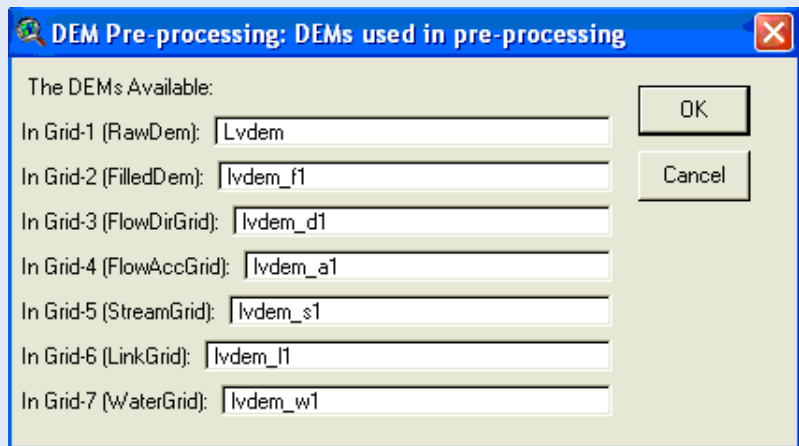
DEM Pre-processing: DEMs used in pre-processing

The DEMs Available:

In Grid-1 (RawDem): Lvdem

In Grid-2 (FilledDem): lvdem_f1

In Grid-3 (FlowDirGrid): lvdem_d1

In Grid-4 (FlowAccGrid): lvdem_a1

In Grid-5 (StreamGrid): lvdem_s1

In Grid-6 (LinkGrid): lvdem_l1

In Grid-7 (WaterGrid): lvdem_w1

OK

Cancel